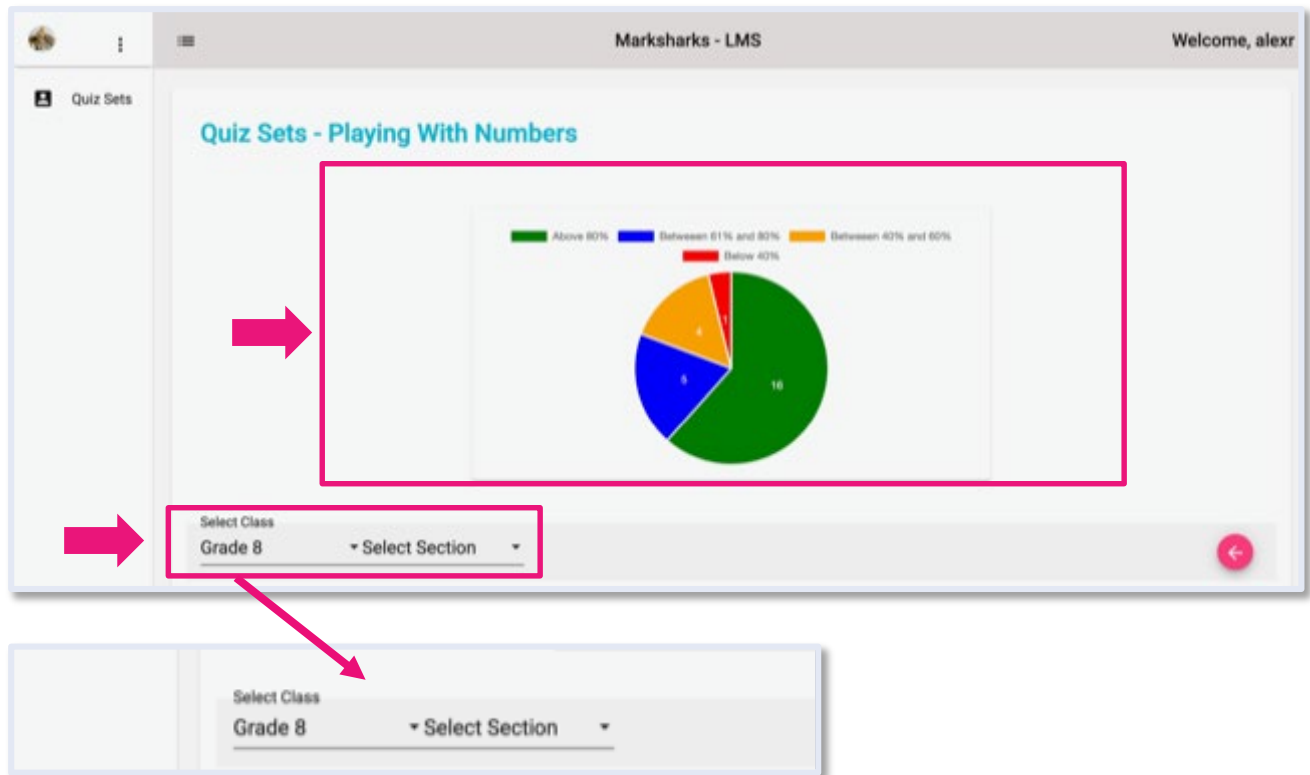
Marksharks - LMS

Welcome, alexr

Quiz Sets

Quiz Sets - Playing With Numbers

Above 80%
Between 61% and 80%
Between 40% and 60%
Below 40%

1
4
5
16

Select Class
Grade 8
Select Section

Select Class
Grade 8
Select Section